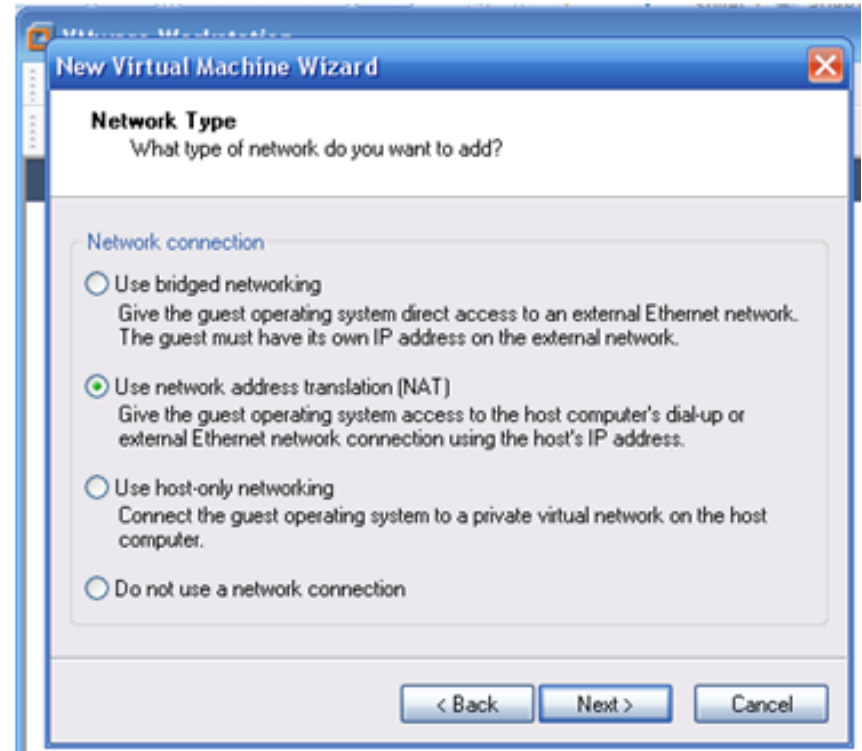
New Virtual Machine Wizard

Network Type
What type of network do you want to add?

Network connection

Use bridged networking
Give the guest operating system direct access to an external Ethernet network. The guest must have its own IP address on the external network.

Use network address translation (NAT)
Give the guest operating system access to the host computer's dial-up or external Ethernet network connection using the host's IP address.

Use host-only networking
Connect the guest operating system to a private virtual network on the host computer.

Do not use a network connection

< Back
Next >
Cancel